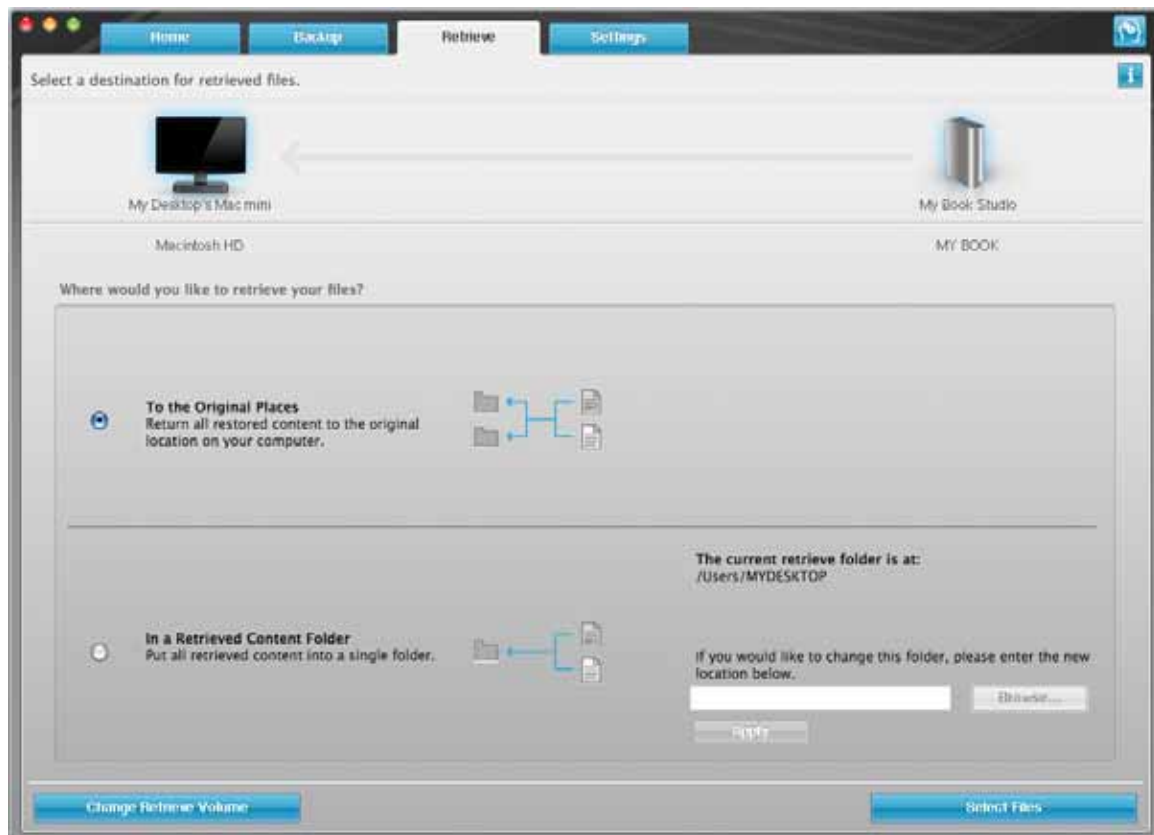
Home Backup Retrieve Settings

Select a destination for retrieved files.

My Desktop's Mac mini

My Book Studio

Macintosh HD

MY BOOK

Where would you like to retrieve your files?

To the Original Places
Return all restored content to the original location on your computer.

The current retrieve folder is at:
/Users/MYDESKTOP

In a Retrieved Content Folder
Put all retrieved content into a single folder.

If you would like to change this folder, please enter the new location below.

Browse...

Apply

Change Retrieve Volume

Select Files